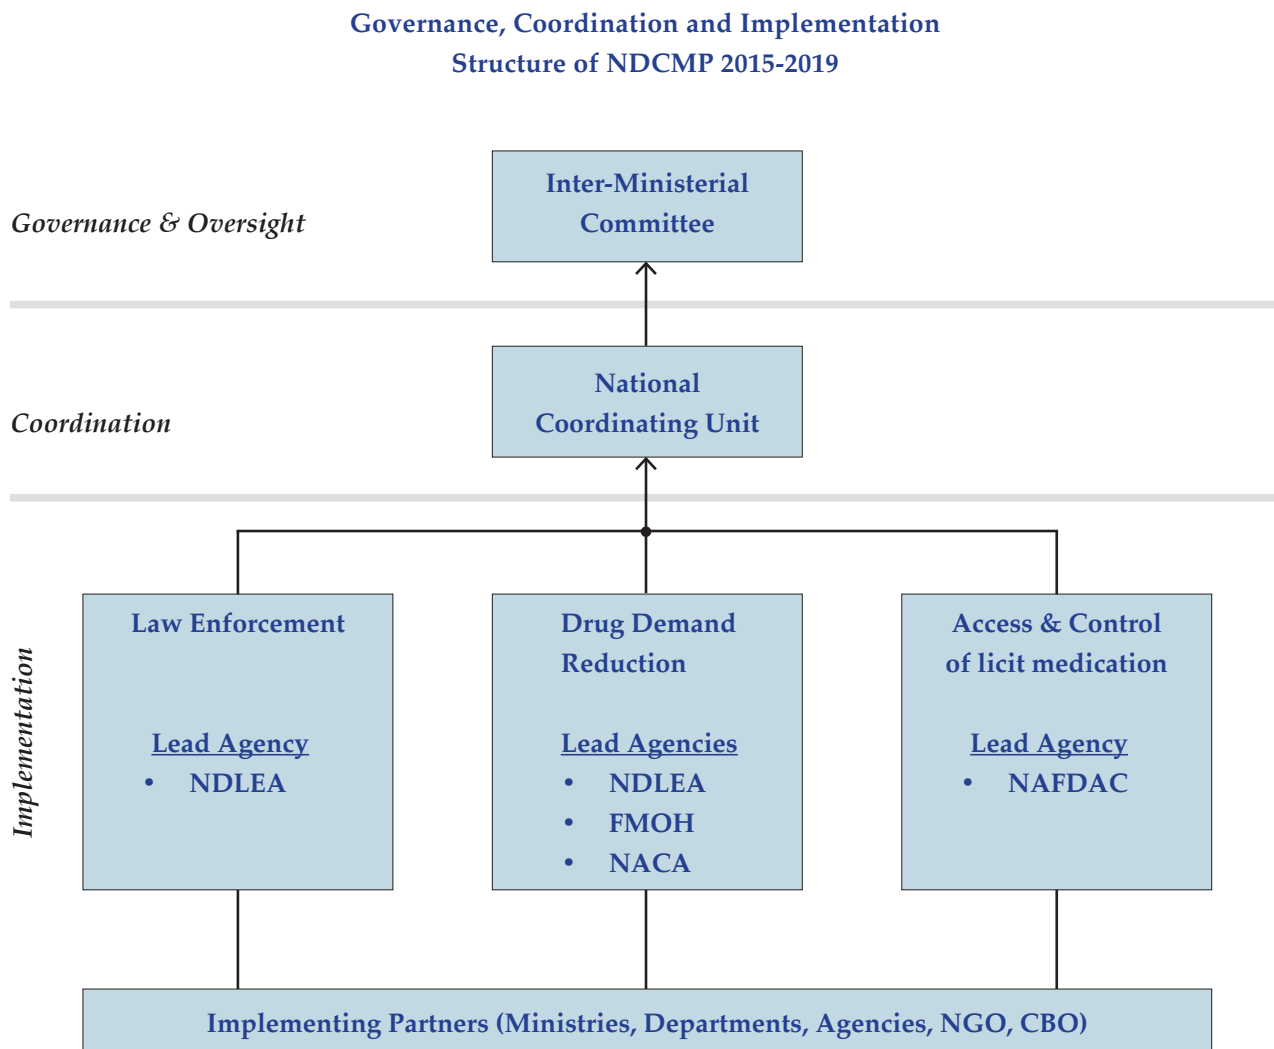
Governance, Coordination and Implementation
Structure of NDCMP 2015-2019

Governance & Oversight

Inter-Ministerial Committee

Coordination

National Coordinating Unit

Implementation

Law Enforcement

Lead Agency
• NDLEA

Drug Demand Reduction

Lead Agencies
• NDLEA
• FMOH
• NACA

Access & Control of licit medication

Lead Agency
• NAFDAC

Implementing Partners (Ministries, Departments, Agencies, NGO, CBO)